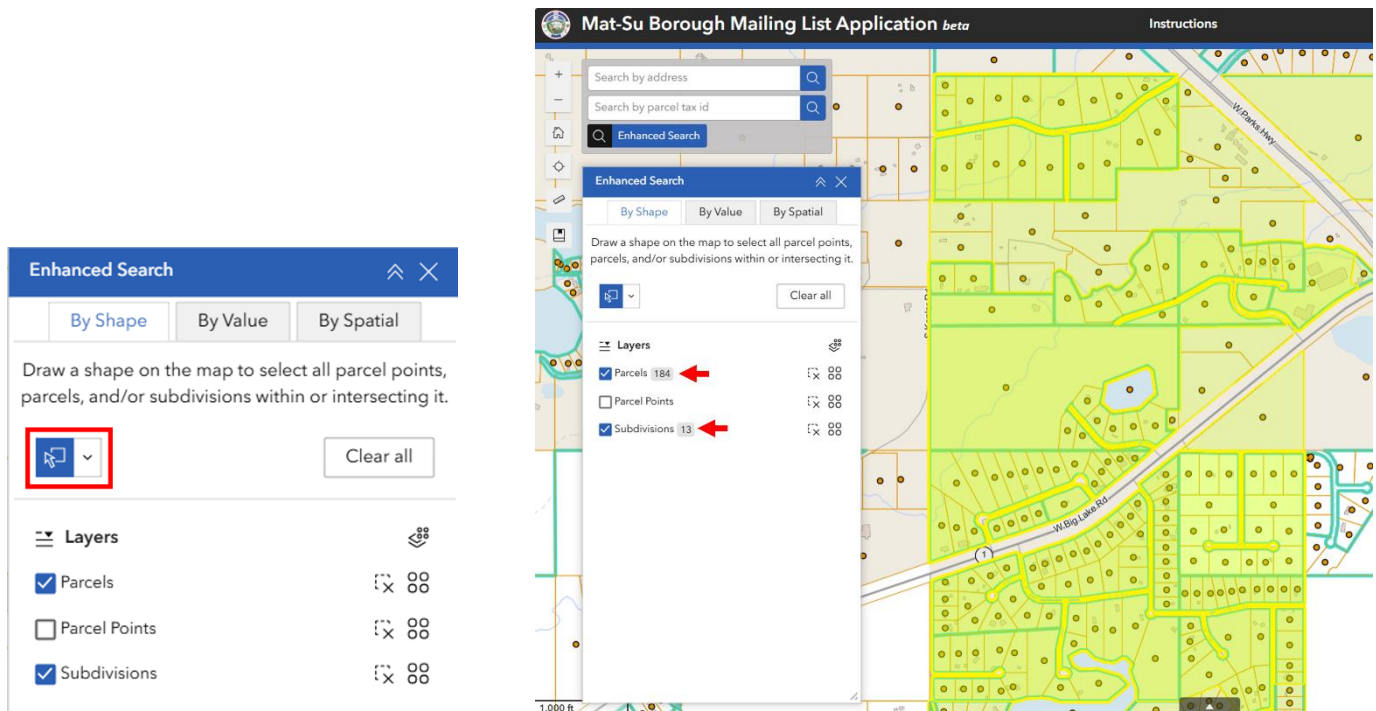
Enhanced Search

By Shape | By Value | By Spatial

Draw a shape on the map to select all parcel points, parcels, and/or subdivisions within or intersecting it.

Clear all

Layers

Parcels

Parcel Points

Subdivisions

Mat-Su Borough Mailing List Application beta

Instructions

Search by address

Search by parcel tax id

Enhanced Search

Enhanced Search

By Shape | By Value | By Spatial

Draw a shape on the map to select all parcel points, parcels, and/or subdivisions within or intersecting it.

Clear all

Layers

Parcels 184

Parcel Points

Subdivisions 13

W Parks Hwy

W Big Lake Rd

1

1,000 ft